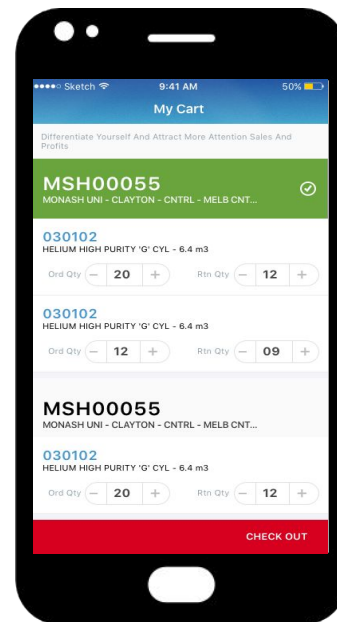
●●●●○ Sketch 9:41 AM 50%

My Cart

Differentiate Yourself And Attract More Attention Sales And Profits

MSH00055
MONASH UNI - CLAYTON - CNTRL - MELB CNT...

030102
HELIUM HIGH PURITY 'G' CYL - 6.4 m3
Ord Qty − 20 + Rtn Qty − 12 +

030102
HELIUM HIGH PURITY 'G' CYL - 6.4 m3
Ord Qty − 12 + Rtn Qty − 09 +

MSH00055
MONASH UNI - CLAYTON - CNTRL - MELB CNT...

030102
HELIUM HIGH PURITY 'G' CYL - 6.4 m3
Ord Qty − 20 + Rtn Qty − 12 +

CHECK OUT